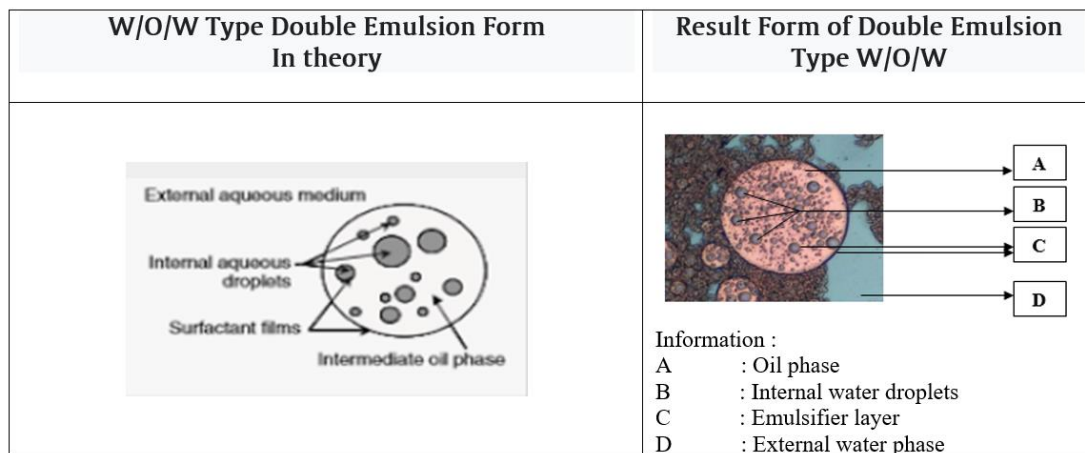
| W/O/W Type Double Emulsion Form In theory | Result Form of Double Emulsion Type W/O/W |
|---|---|
| External aqueous medium<br>Internal aqueous droplets<br>Surfactant films<br>Intermediate oil phase | A<br>B<br>C<br>D<br>Information :<br>A : Oil phase<br>B : Internal water droplets<br>C : Emulsifier layer<br>D : External water phase |